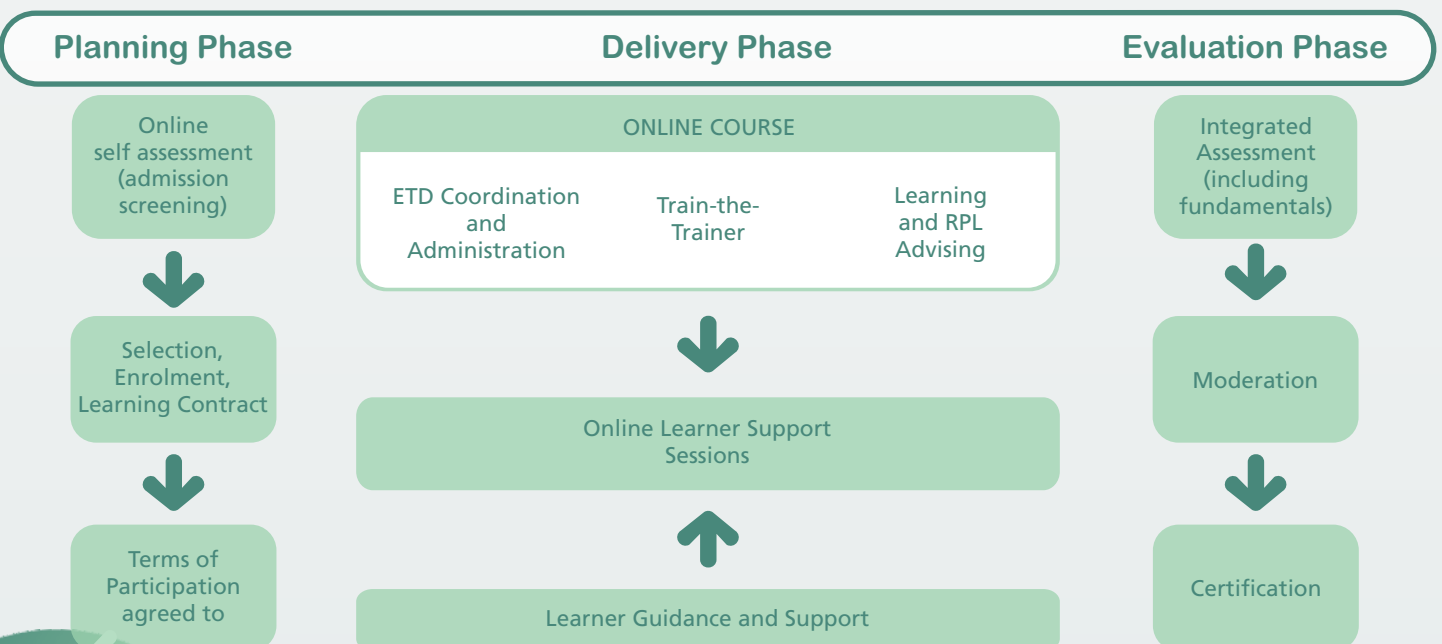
Planning Phase

Delivery Phase

Evaluation Phase

Online self assessment (admission screening)

Selection, Enrolment, Learning Contract

Terms of Participation agreed to

ONLINE COURSE

ETD Coordination and Administration

Train-the-Trainer

Learning and RPL Advising

Online Learner Support Sessions

Learner Guidance and Support

Integrated Assessment (including fundamentals)

Moderation

Certification